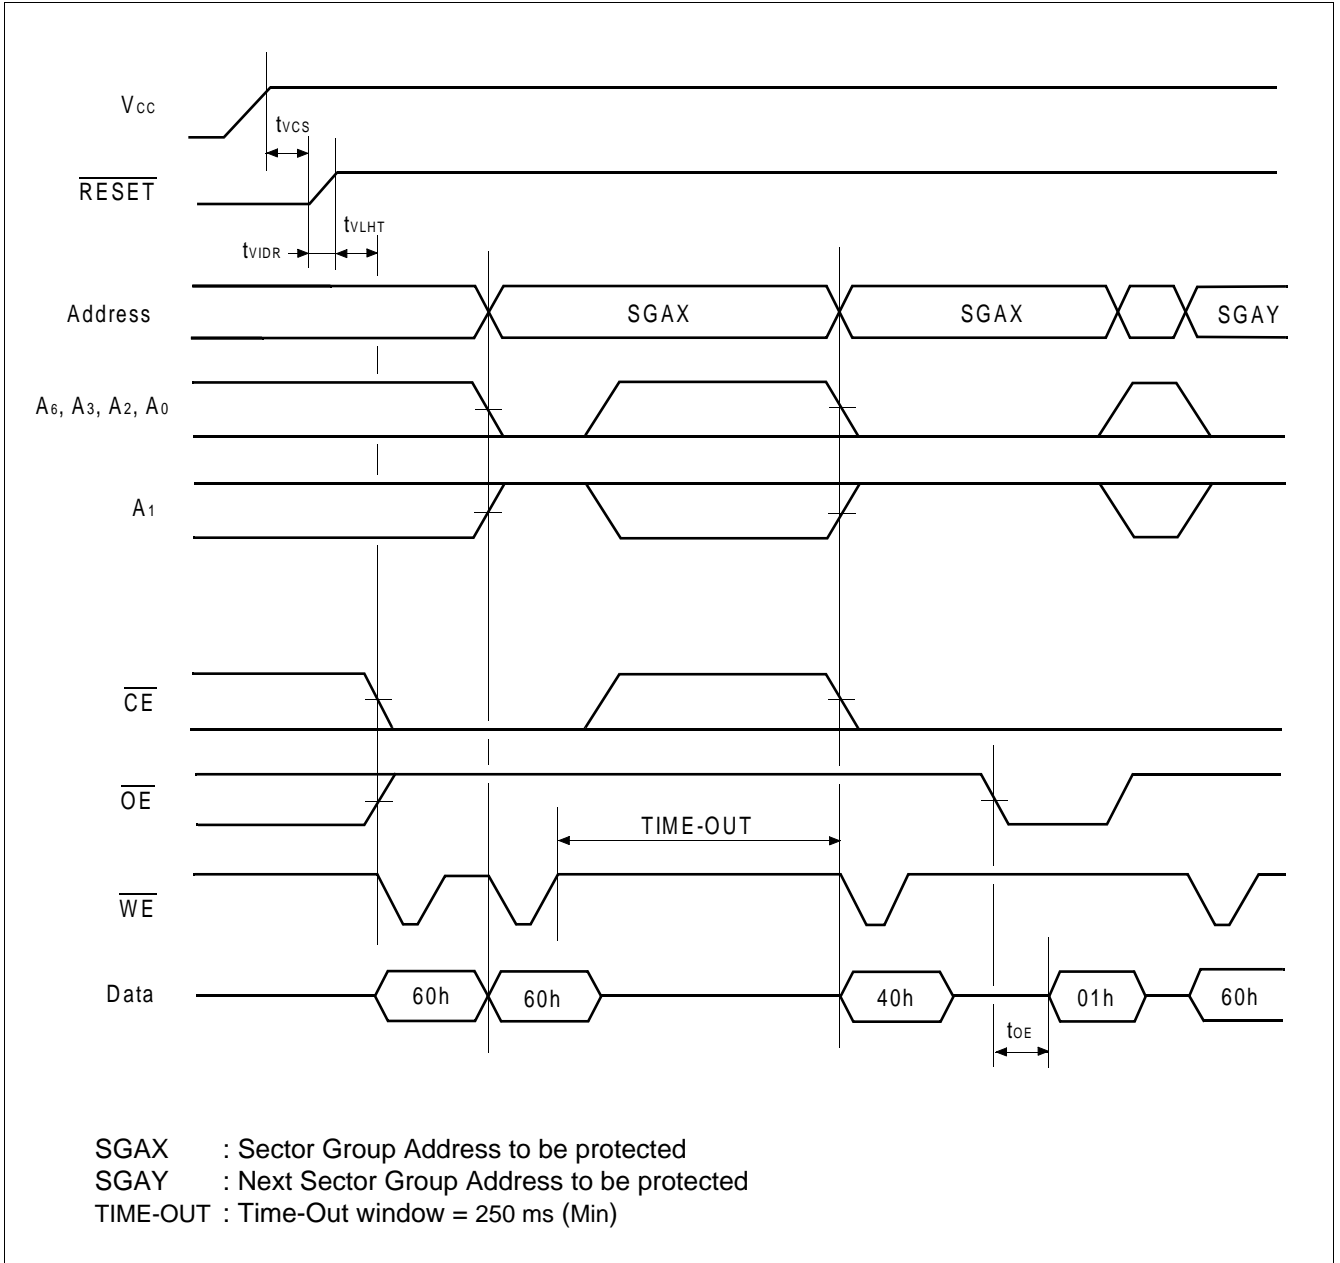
$V_{CC}$

$t_{VCS}$

$\overline{RESET}$

$t_{VLHT}$

$t_{VIDR}$

Address

SGAX

SGAX

SGAY

$A_6$, $A_3$, $A_2$, $A_0$

$A_1$

$\overline{CE}$

$\overline{OE}$

TIME-OUT

$\overline{WE}$

Data

60h

60h

40h

01h

60h

$t_{OE}$

SGAX : Sector Group Address to be protected
SGAY : Next Sector Group Address to be protected
TIME-OUT : Time-Out window = 250 ms (Min)